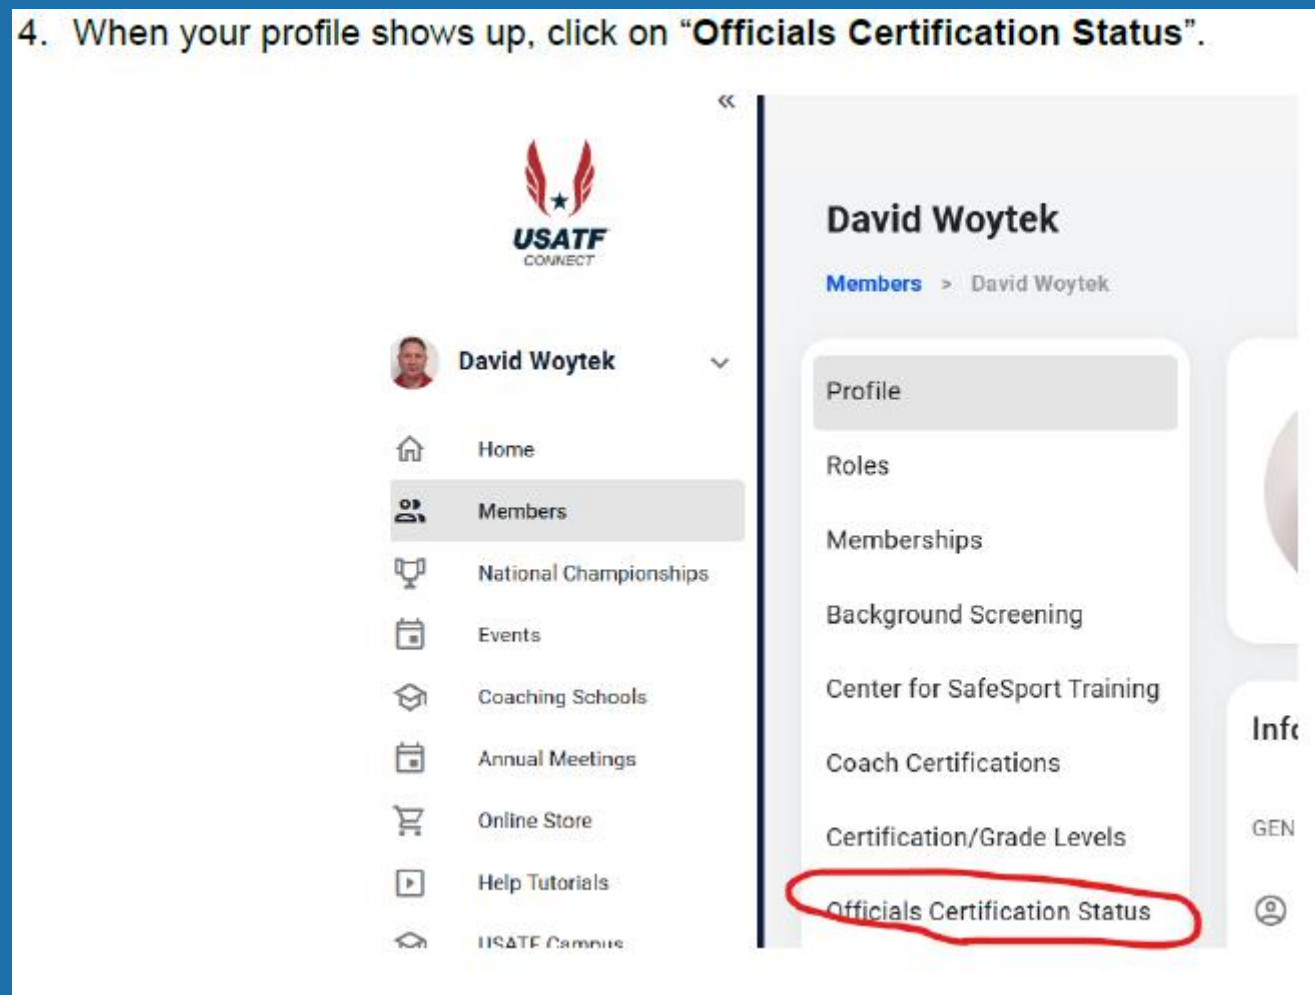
4. When your profile shows up, click on "**Officials Certification Status**".

«

USATF
CONNECT

David Woytek

Home

Members

National Championships

Events

Coaching Schools

Annual Meetings

Online Store

Help Tutorials

USATF Campus

David Woytek

Members > David Woytek

Profile

Roles

Memberships

Background Screening

Center for SafeSport Training

Coach Certifications

Certification/Grade Levels

Officials Certification Status

Inf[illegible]

GEN